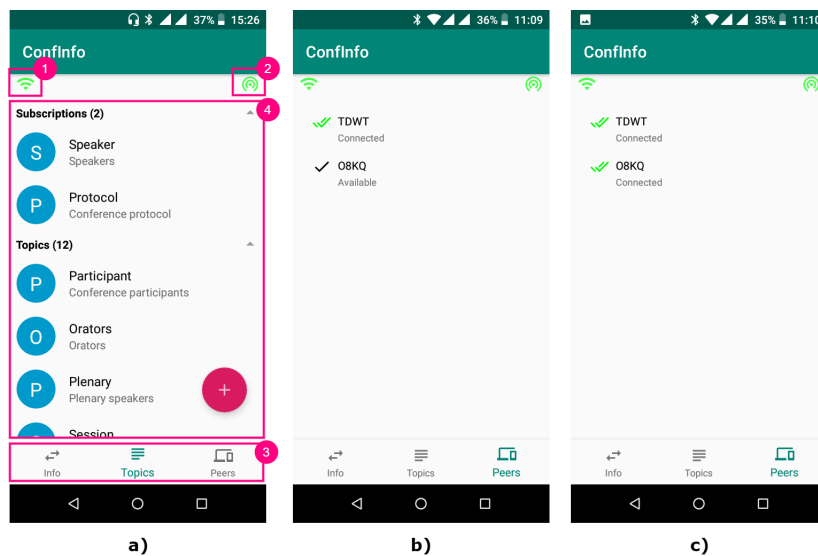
37% 15:26

ConfInfo

1

2

4

Subscriptions (2)

S Speaker
Speakers

P Protocol
Conference protocol

Topics (12)

P Participant
Conference participants

O Orators
Orators

P Plenary
Plenary speakers

+

Session

3

Info Topics Peers

a)

36% 11:09

ConfInfo

TDWT
Connected

O8KQ
Available

Info Topics Peers

b)

35% 11:1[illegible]

ConfInfo

TDWT
Connected

O8KQ
Connected

Info Topics Peers

c)